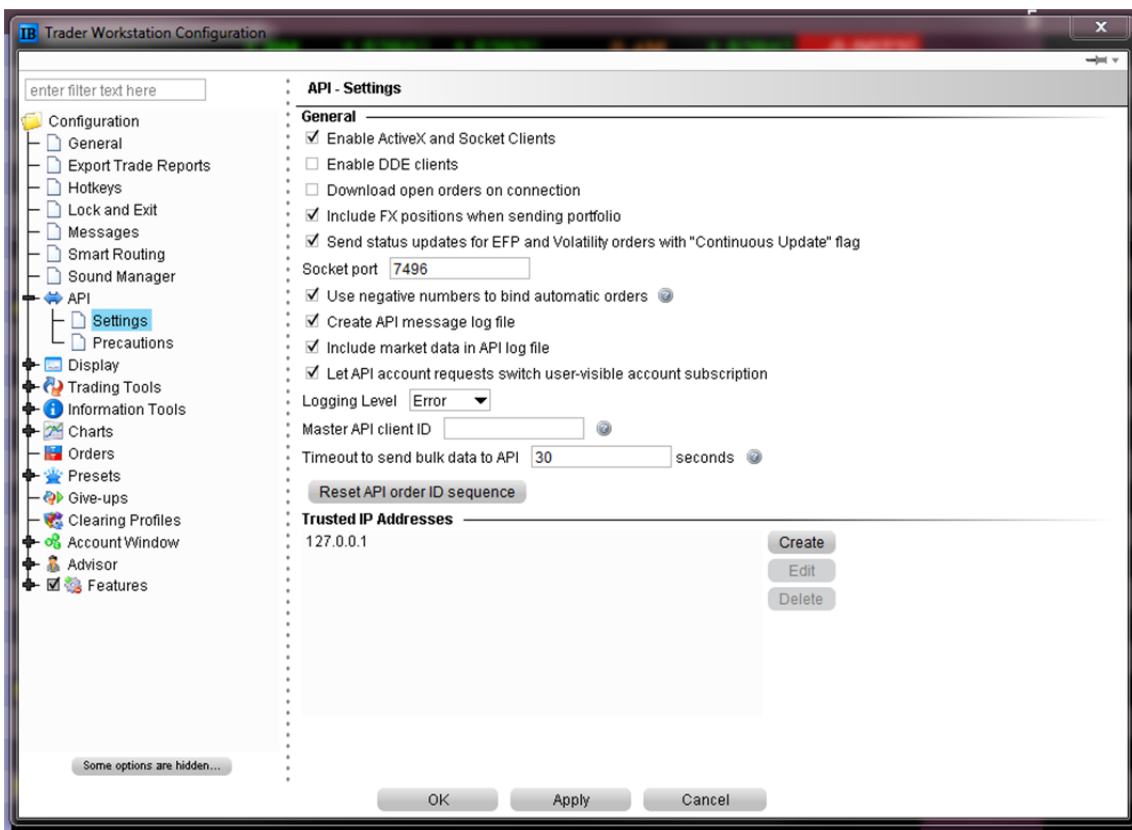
IB Trader Workstation Configuration

enter filter text here

Configuration
General
Export Trade Reports
Hotkeys
Lock and Exit
Messages
Smart Routing
Sound Manager
API
Settings
Precautions
Display
Trading Tools
Information Tools
Charts
Orders
Presets
Give-ups
Clearing Profiles
Account Window
Advisor
Features

Some options are hidden...

API - Settings

General
☑ Enable ActiveX and Socket Clients
☐ Enable DDE clients
☐ Download open orders on connection
☑ Include FX positions when sending portfolio
☑ Send status updates for EFP and Volatility orders with "Continuous Update" flag
Socket port 7496
☑ Use negative numbers to bind automatic orders
☑ Create API message log file
☑ Include market data in API log file
☑ Let API account requests switch user-visible account subscription
Logging Level Error
Master API client ID
Timeout to send bulk data to API 30 seconds
Reset API order ID sequence

Trusted IP Addresses
127.0.0.1
Create
Edit
Delete

OK Apply Cancel